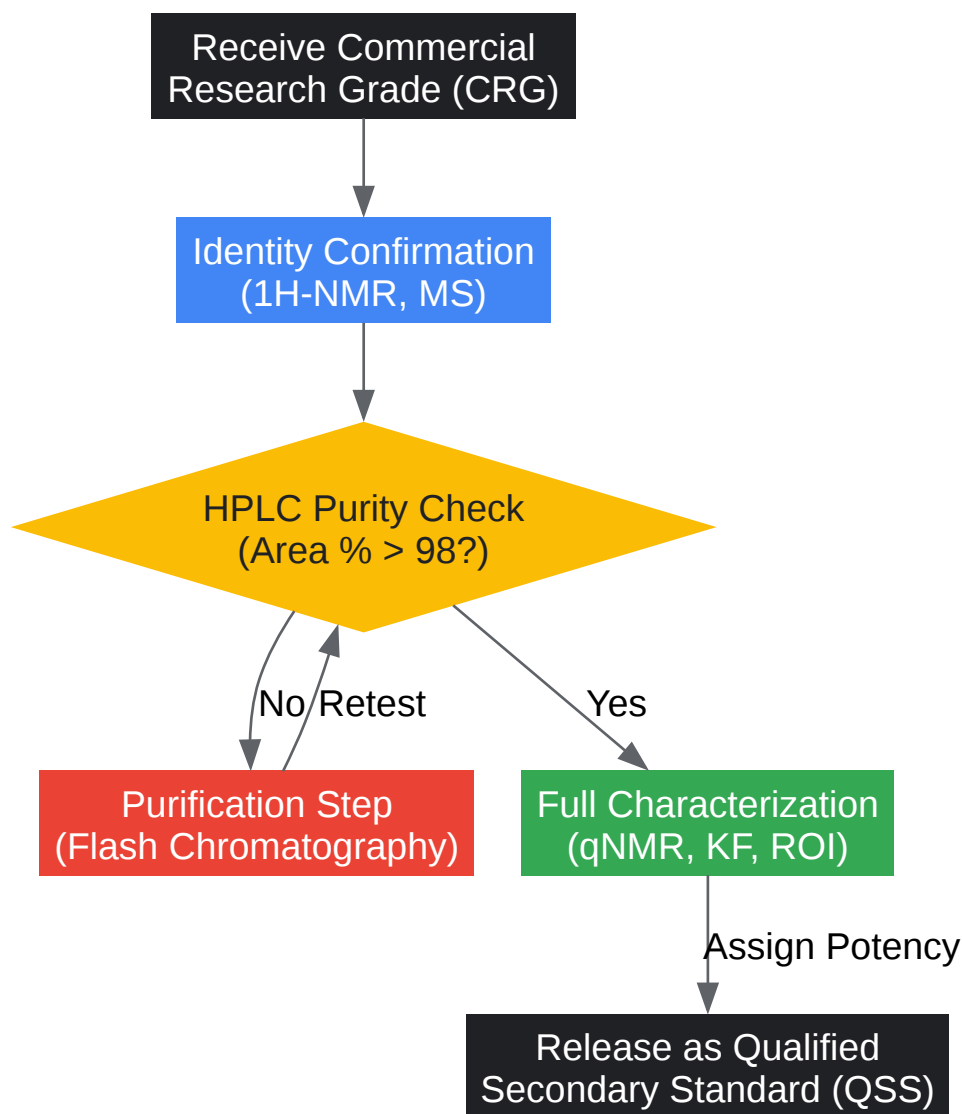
Receive Commercial Research Grade (CRG)

Identity Confirmation (1H-NMR, MS)

HPLC Purity Check (Area % > 98?)

No

Retest

Yes

Purification Step (Flash Chromatography)

Full Characterization (qNMR, KF, ROI)

Assign Potency

Release as Qualified Secondary Standard (QSS)